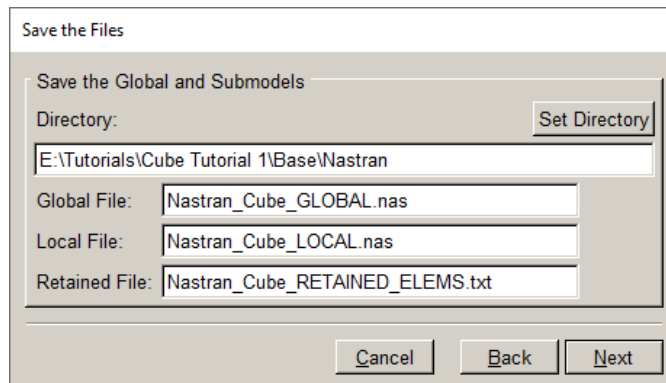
Save the Files

Save the Global and Submodels

Directory:

Set Directory

E:\Tutorials\Cube Tutorial 1\Base\Nastran

Global File: Nastran_Cube_GLOBAL.nas

Local File: Nastran_Cube_LOCAL.nas

Retained File: Nastran_Cube_RETAINED_ELEMS.txt

Cancel

Back

Next